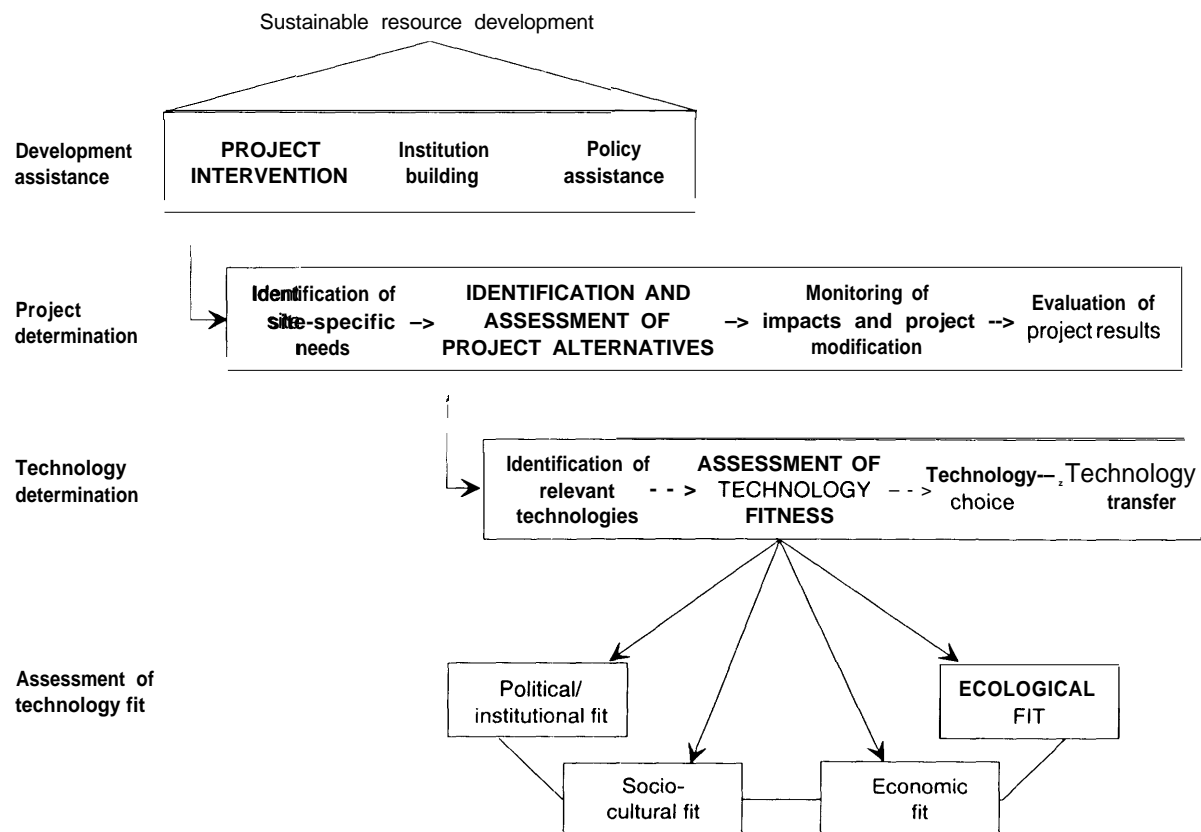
Sustainable resource development

Development assistance

PROJECT INTERVENTION

Institution building

Policy assistance

Project determination

Identification of site-specific needs –> IDENTIFICATION AND ASSESSMENT OF PROJECT ALTERNATIVES –> Monitoring of impacts and project modification --> Evaluation of project results

Technology determination

Identification of relevant technologies - - > ASSESSMENT OF TECHNOLOGY FITNESS - - > Technology choice -- Technology transfer

Assessment of technology fit

Political/ institutional fit

ECOLOGICAL FIT

Socio-cultural fit

Economic fit